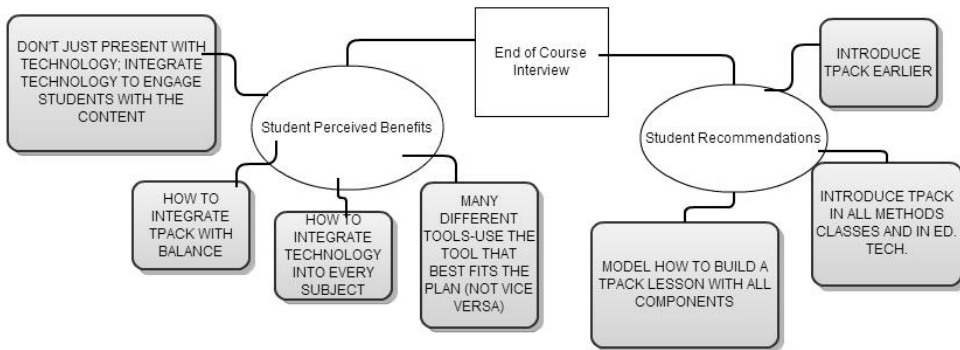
End of Course Interview

Student Perceived Benefits

DON'T JUST PRESENT WITH TECHNOLOGY; INTEGRATE TECHNOLOGY TO ENGAGE STUDENTS WITH THE CONTENT

HOW TO INTEGRATE TPACK WITH BALANCE

HOW TO INTEGRATE TECHNOLOGY INTO EVERY SUBJECT

MANY DIFFERENT TOOLS-USE THE TOOL THAT BEST FITS THE PLAN (NOT VICE VERSA)

Student Recommendations

INTRODUCE TPACK EARLIER

INTRODUCE TPACK IN ALL METHODS CLASSES AND IN ED. TECH.

MODEL HOW TO BUILD A TPACK LESSON WITH ALL COMPONENTS